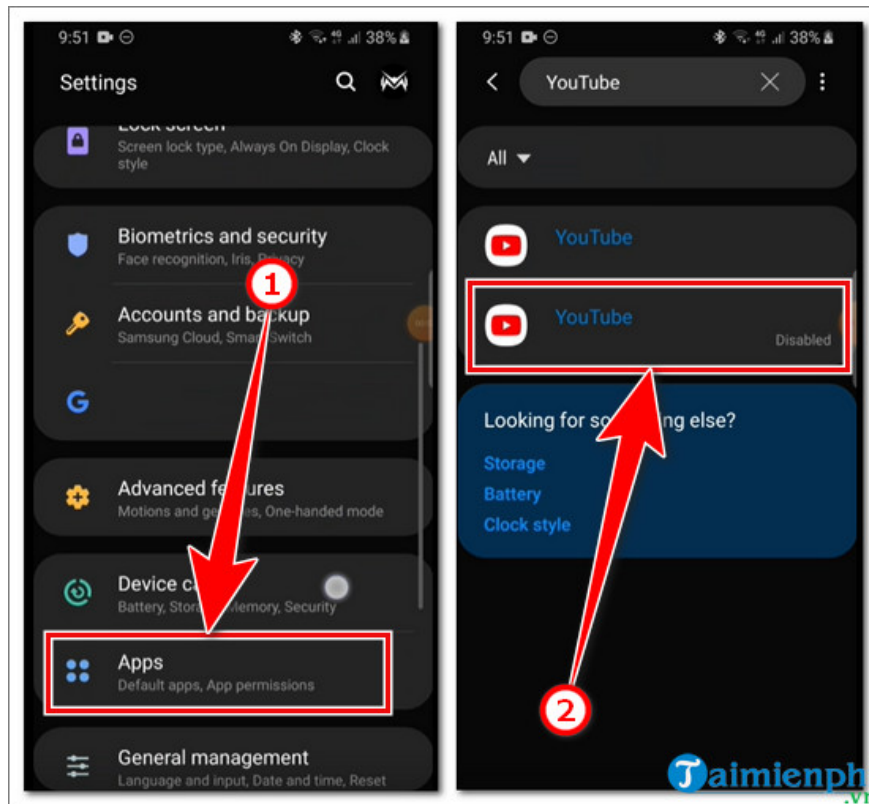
9:51 38%

Settings

Lock screen
Screen lock type, Always On Display, Clock style

Biometrics and security
Face recognition, Iris, Privacy

1

Accounts and backup
Samsung Cloud, Smart Switch

G

Advanced features
Motions and gestures, One-handed mode

Device care
Battery, Storage, Memory, Security

Apps
Default apps, App permissions

General management
Language and input, Date and time, Reset

9:51 38%

YouTube

All

YouTube

YouTube
Disabled

Looking for something else?
Storage
Battery
Clock style

2

Taimienph
.vn